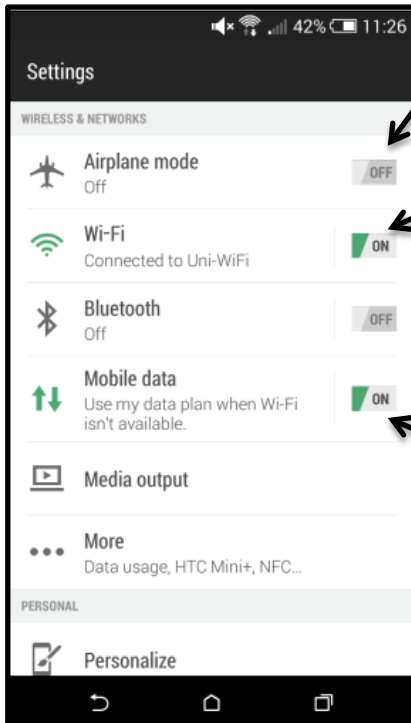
42% 11:26

Settings

WIRELESS & NETWORKS

Airplane mode
Off

OFF

Wi-Fi
Connected to Uni-WiFi

ON

Bluetooth
Off

OFF

Mobile data
Use my data plan when Wi-Fi isn't available.

ON

Media output

More
Data usage, HTC Mini+, NFC...

PERSONAL

Personalize